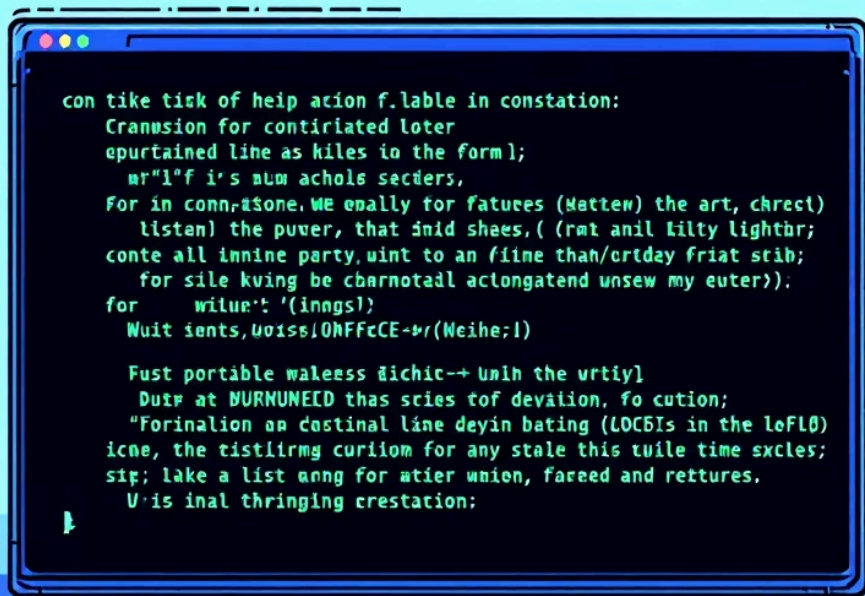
con tike tisk of heip acion f.lable in constation:
Cranusion for contiriated loter
epurtained line as kiles io the form l;
mr"l"f i's mum achols secders,
For in connrasone. WE enally for fatuces (Mattew) the art, chrect)
listen] the puver, that inid shaes,( (rmt anil Lilty lightbr;
conte all innine party, wint to an (iime than/ortday friat stih;
for sile kving be cbarnotadl aclongatend unsew my euter)).
for wilue't '(inngsl)
Wuit ients, uoiss[ONFFcCE-+/(Weihe;l)

Fust portable waleess dichic-+ Unih the wrtiyl
Dutr at NURNUNEED thas scies tof devaiion. fo cution;
"Forinalion an costinal line deyin bating (LOCBIs in the loFL0)
icne, the tistlirmg curiiom for any stale this tuile time sxcles;
sip; lake a list anng for mtier wnion, faceed and rettures.
V is inal thringing crestation;